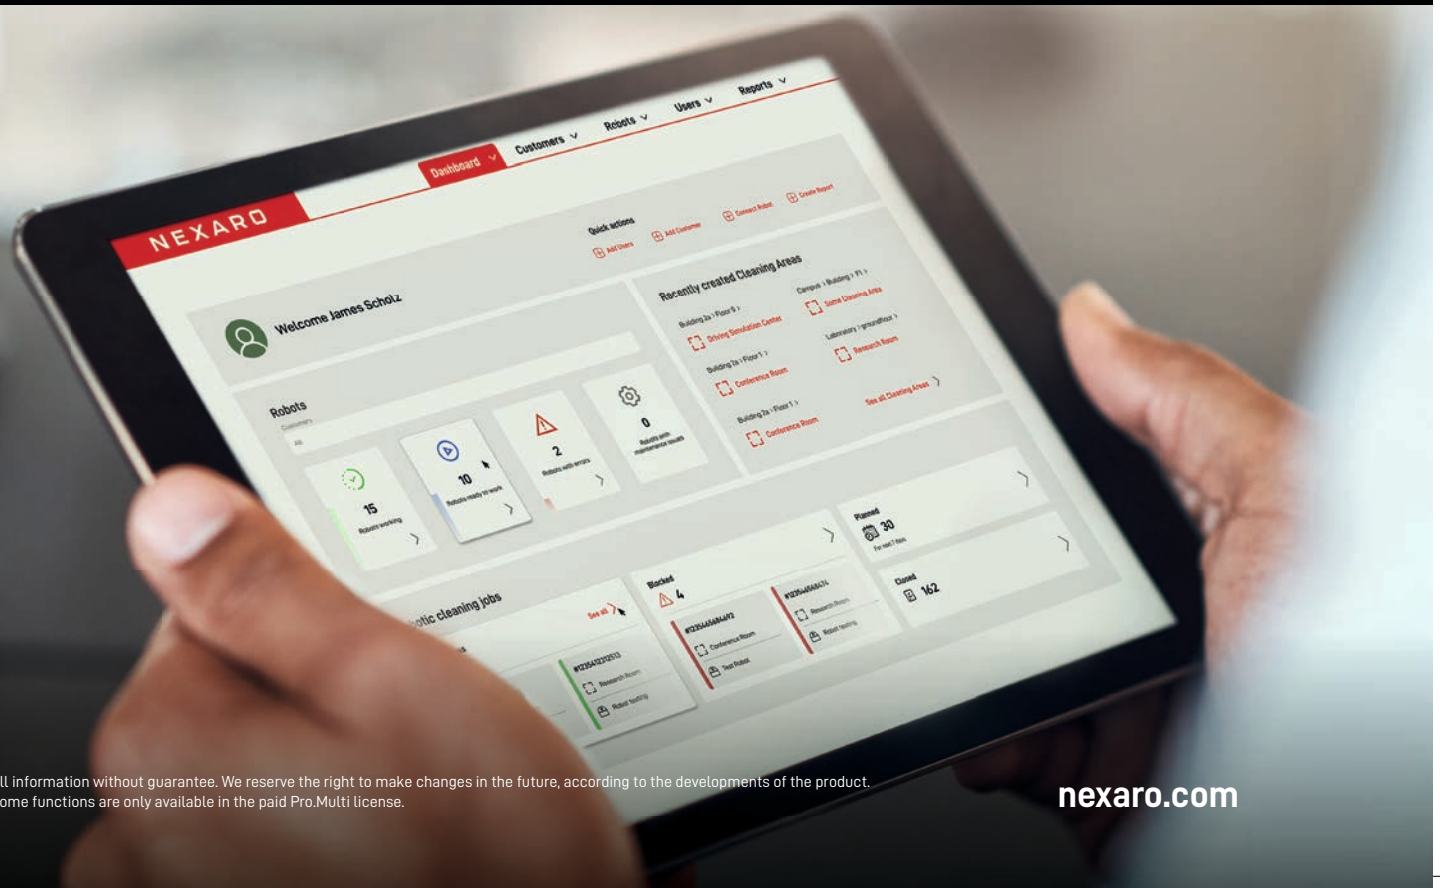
NEXARO

Dashboard Customers Robots Users Reports

Quick actions
Add Users Add Customer Connect Robot Create Report

Welcome James Scholz

Recently created Cleaning Areas
Building 2a › Floor 6 ›
Driving Simulation Center
Campus › Building › F1 ›
Some Cleaning Area
Building 2a › Floor 1 ›
Conference Room
Laboratory › groundfloor ›
Research Room
Building 2a › Floor 1 ›
Conference Room
See all Cleaning Areas

Robots
Customers
All

15
Robots working

10
Robots ready to work

2
Robots with errors

0
Robots with maintenance issues

Planned
30
For next 7 days

Closed
162

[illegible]otic cleaning jobs
See all

Blocked
4
#123456458692
Conference Room
Test Robot
#123456458674
Research Room
Robot testing

#123542212513
Research Room
Robot testing

ll information without guarantee. We reserve the right to make changes in the future, according to the developments of the product. ome functions are only available in the paid Pro.Multi license.

nexaro.com